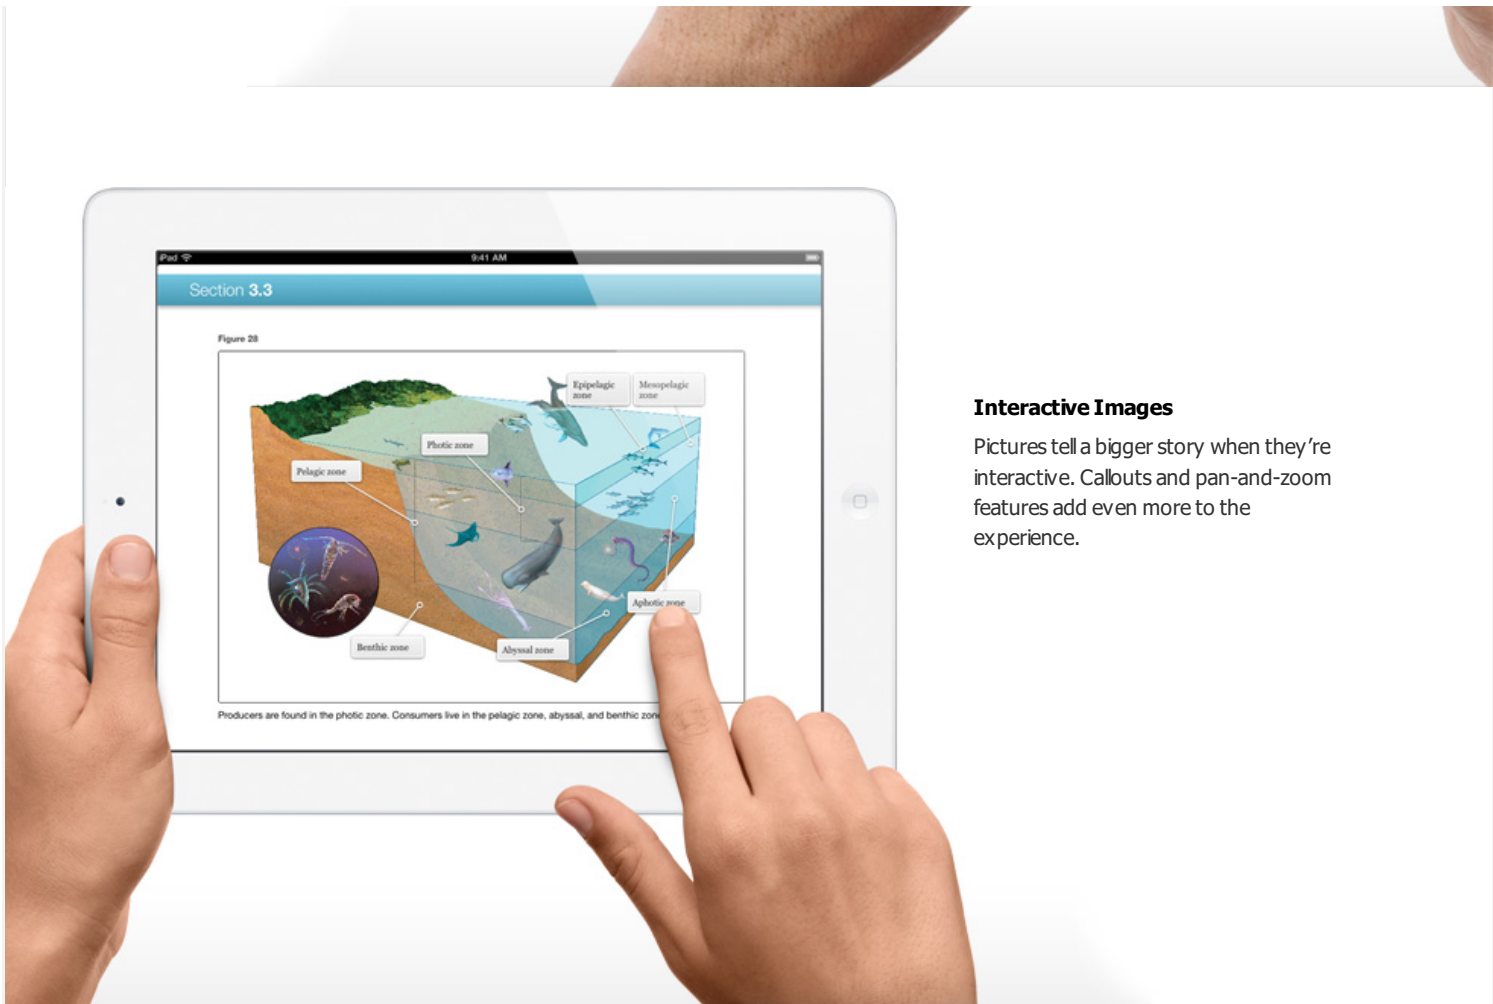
iPad

9:41 AM

Section 3.3

Figure 28

Epipelagic zone

Mesopelagic zone

Photic zone

Pelagic zone

Aphotic zone

Benthic zone

Abyssal zone

Producers are found in the photic zone. Consumers live in the pelagic zone, abyssal, and benthic zon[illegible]

Interactive Images

Pictures tell a bigger story when they're interactive. Callouts and pan-and-zoom features add even more to the experience.